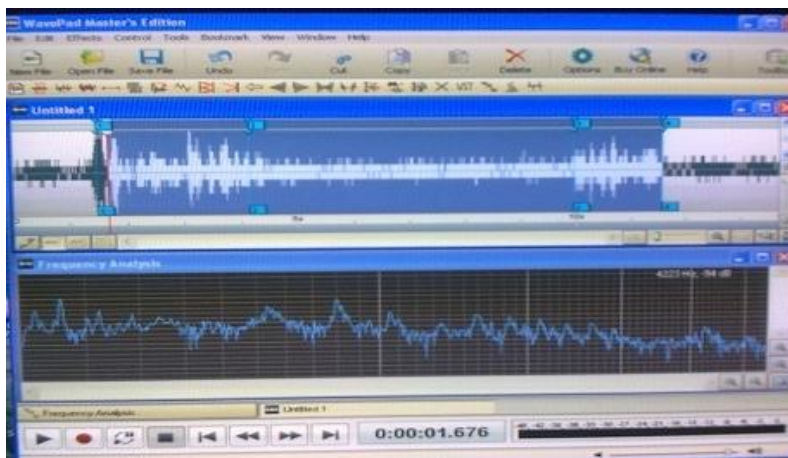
WavePad Master's Edition
File Edit Effects Control Tools Bookmark View Window Help
New File Open File Save File Undo Cut Copy Delete Options Buy Online Help Toolbar
Untitled 1
Frequency Analysis
4223 Hz, -94 dB
Frequency Analysis
Untitled 1
0:00:01.676